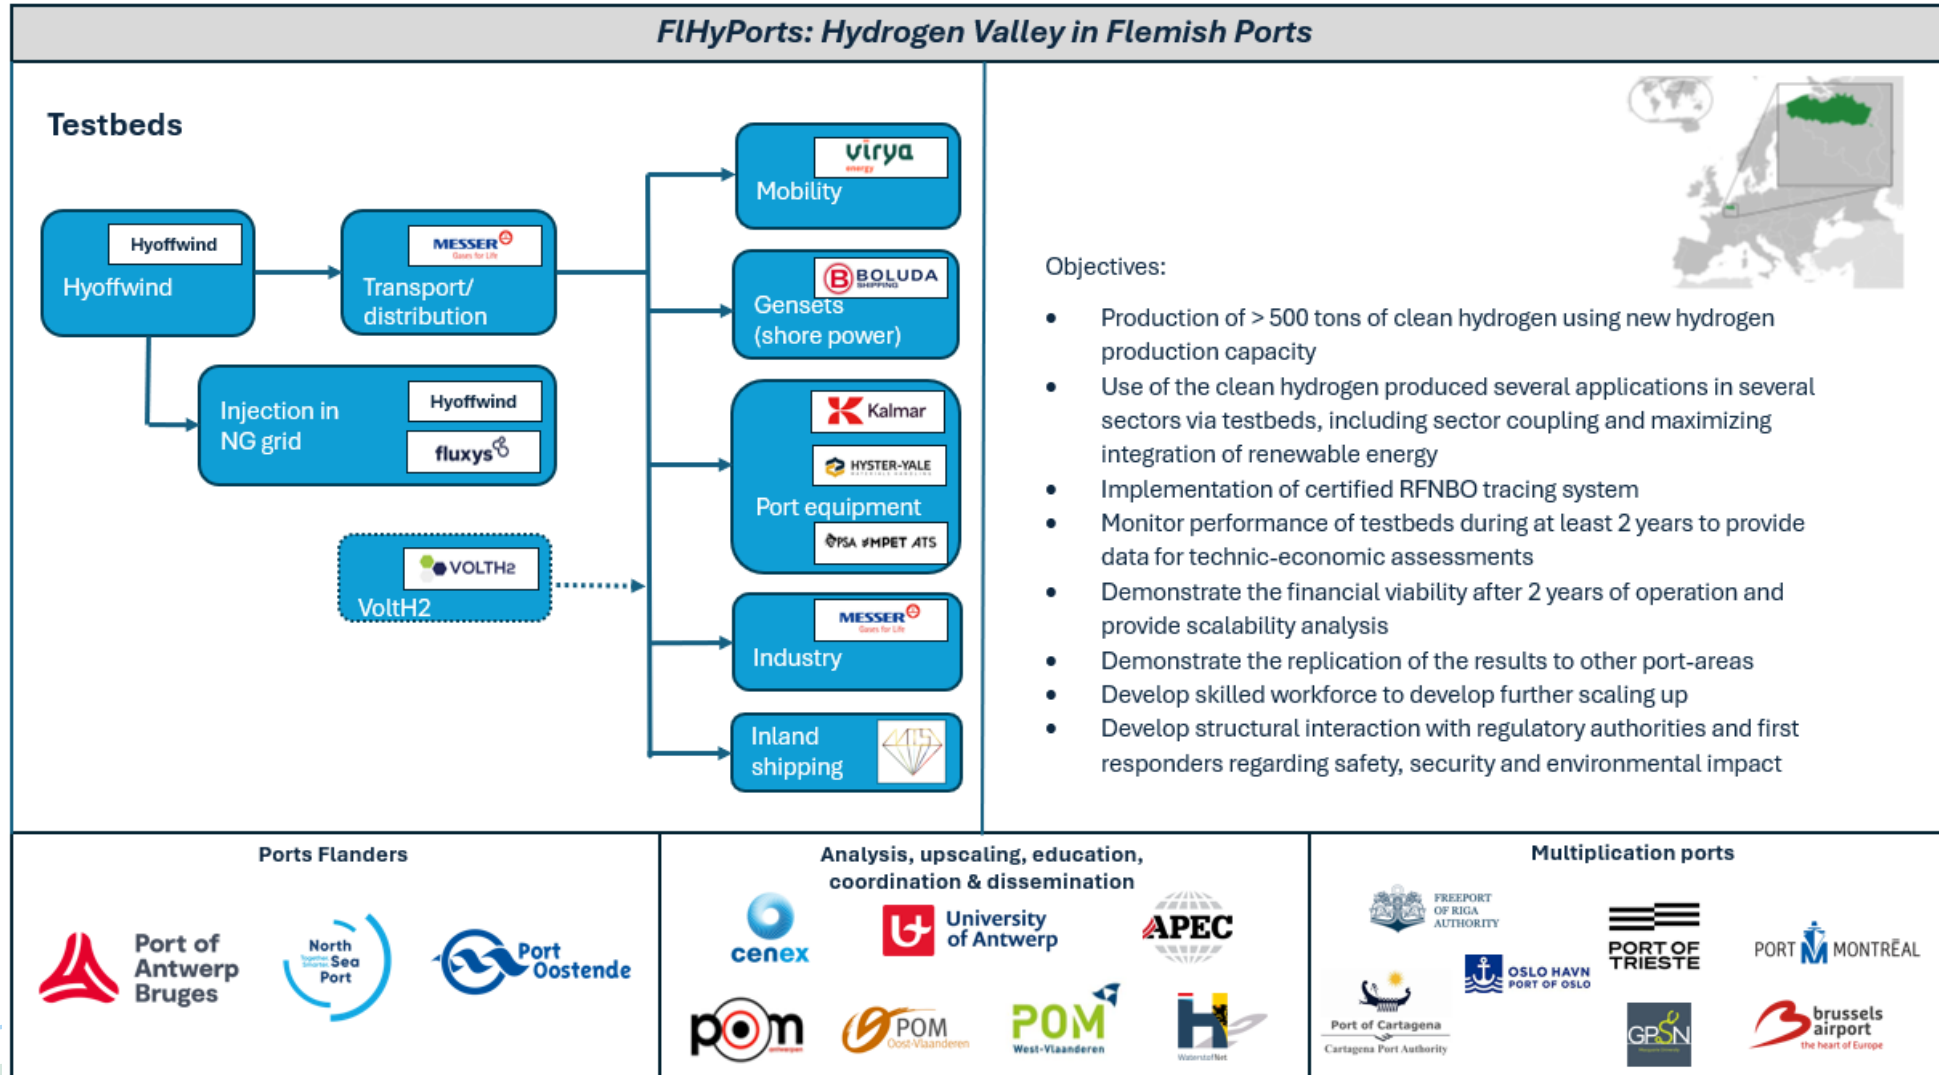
FlHyPorts: Hydrogen Valley in Flemish Ports

Testbeds

Hyoffwind
Hyoffwind

MESSER Gases for Life
Transport/ distribution

Injection in NG grid
Hyoffwind
fluxys

VOLTH2
VoltH2

virya energy
Mobility

BOLUDA SHIPPING
Gensets (shore power)

Kalmar
HYSTER-YALE
Port equipment
PSA MPET ATS

MESSER Gases for Life
Industry

Inland shipping

Objectives:

- Production of > 500 tons of clean hydrogen using new hydrogen production capacity
- Use of the clean hydrogen produced several applications in several sectors via testbeds, including sector coupling and maximizing integration of renewable energy
- Implementation of certified RFNBO tracing system
- Monitor performance of testbeds during at least 2 years to provide data for technic-economic assessments
- Demonstrate the financial viability after 2 years of operation and provide scalability analysis
- Demonstrate the replication of the results to other port-areas
- Develop skilled workforce to develop further scaling up
- Develop structural interaction with regulatory authorities and first responders regarding safety, security and environmental impact

Ports Flanders

Port of Antwerp Bruges
North Sea Port
Port Oostende

Analysis, upscaling, education, coordination & dissemination

cenex
University of Antwerp
APEC
pom
POM Oost-Vlaanderen
POM West-Vlaanderen
WaterstofNet

Multiplication ports

FREEPORT OF RIGA AUTHORITY
PORT OF TRIESTE
PORT MONTRÉAL
Port of Cartagena Cartagena Port Authority
OSLO HAVN PORT OF OSLO
GPSN
brussels airport the heart of Europe